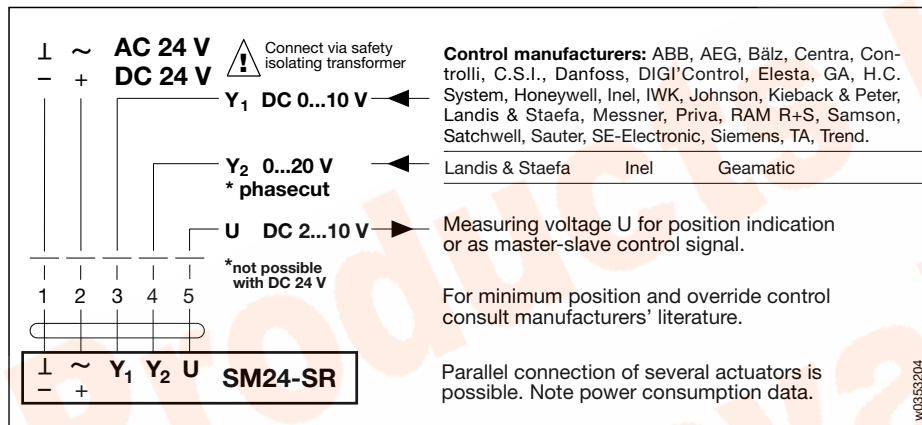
⊥ ~ AC 24 V
− + DC 24 V

Connect via safety isolating transformer

Control manufacturers: ABB, AEG, Bälz, Centra, Controlli, C.S.I., Danfoss, DIGI'Control, Elesta, GA, H.C. System, Honeywell, Inel, IWK, Johnson, Kieback & Peter, Landis & Staefa, Messner, Priva, RAM R+S, Samson, Satchwell, Sauter, SE-Electronic, Siemens, TA, Trend.

$Y_1$ DC 0...10 V

$Y_2$ 0...20 V
* phasecut

Landis & Staefa Inel Geamatic

U DC 2...10 V

Measuring voltage U for position indication or as master-slave control signal.

*not possible with DC 24 V

1 2 3 4 5

For minimum position and override control consult manufacturers' literature.

⊥ ~ $Y_1$ $Y_2$ U
− +
SM24-SR

Parallel connection of several actuators is possible. Note power consumption data.

w0353204